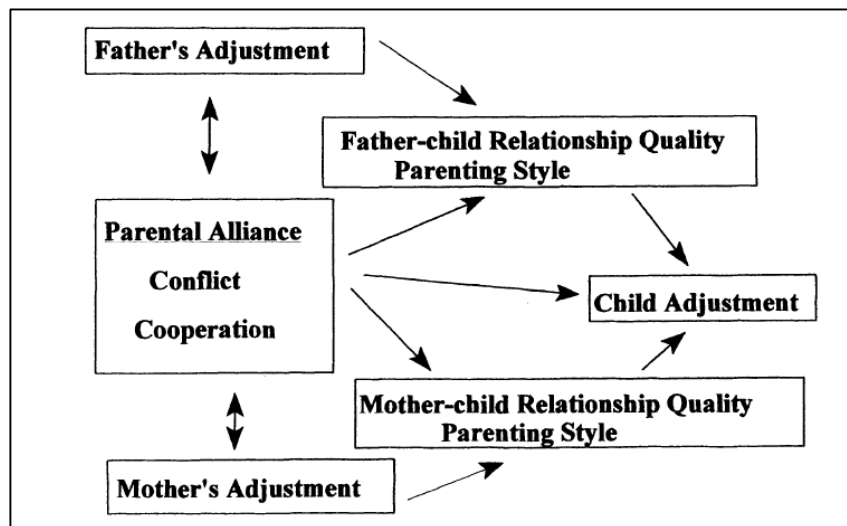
Father's Adjustment

Father-child Relationship Quality
Parenting Style

Parental Alliance
Conflict
Cooperation

Child Adjustment

Mother-child Relationship Quality
Parenting Style

Mother's Adjustment